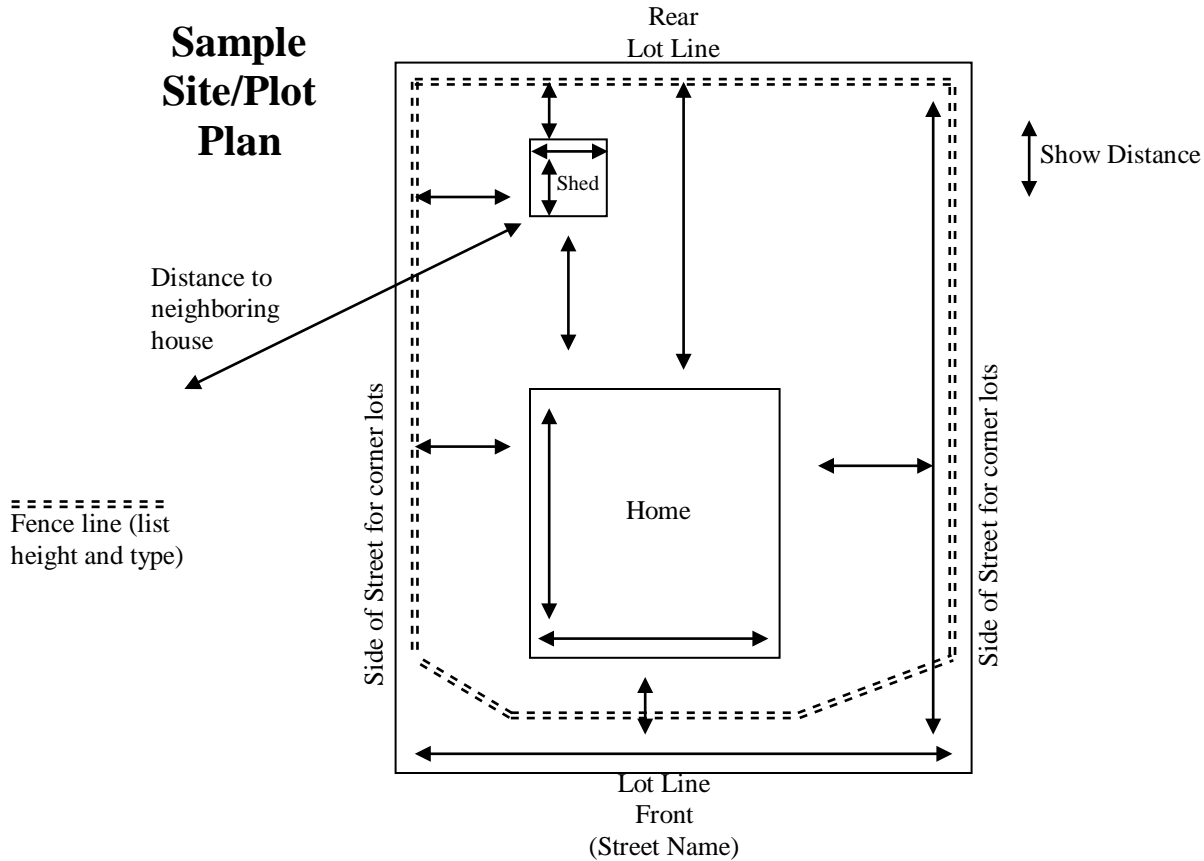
Sample Site/Plot Plan

Rear
Lot Line

Show Distance

Shed

Distance to neighboring house

Side of Street for corner lots

Side of Street for corner lots

Fence line (list height and type)

Home

Lot Line
Front
(Street Name)